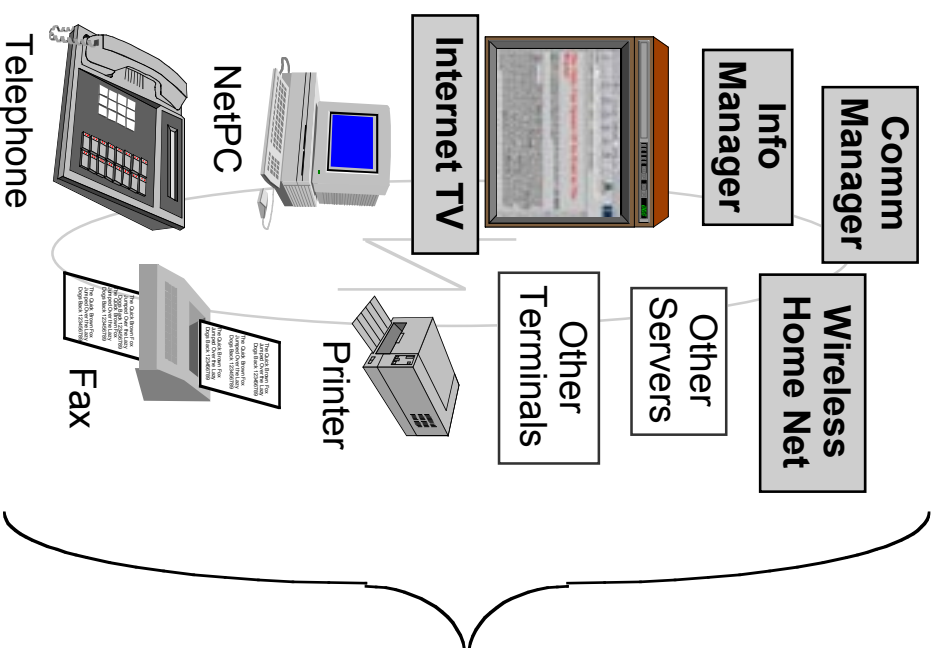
Telephone

NetPC

Internet TV

Info Manager

Comm Manager

Wireless Home Net

Other Servers

Other Terminals

Printer

Fax

The Quick Brown Fox Jumped Over the Lazy Dogs Back 1234567890

The Quick Brown Fox Jumped Over the Lazy Dogs Back 1234567890

The Quick Brown Fox Jumped Over the Lazy Dogs Back 1234567890

The Quick Brown Fox Jumped Over the Lazy Dogs Back 1234567890